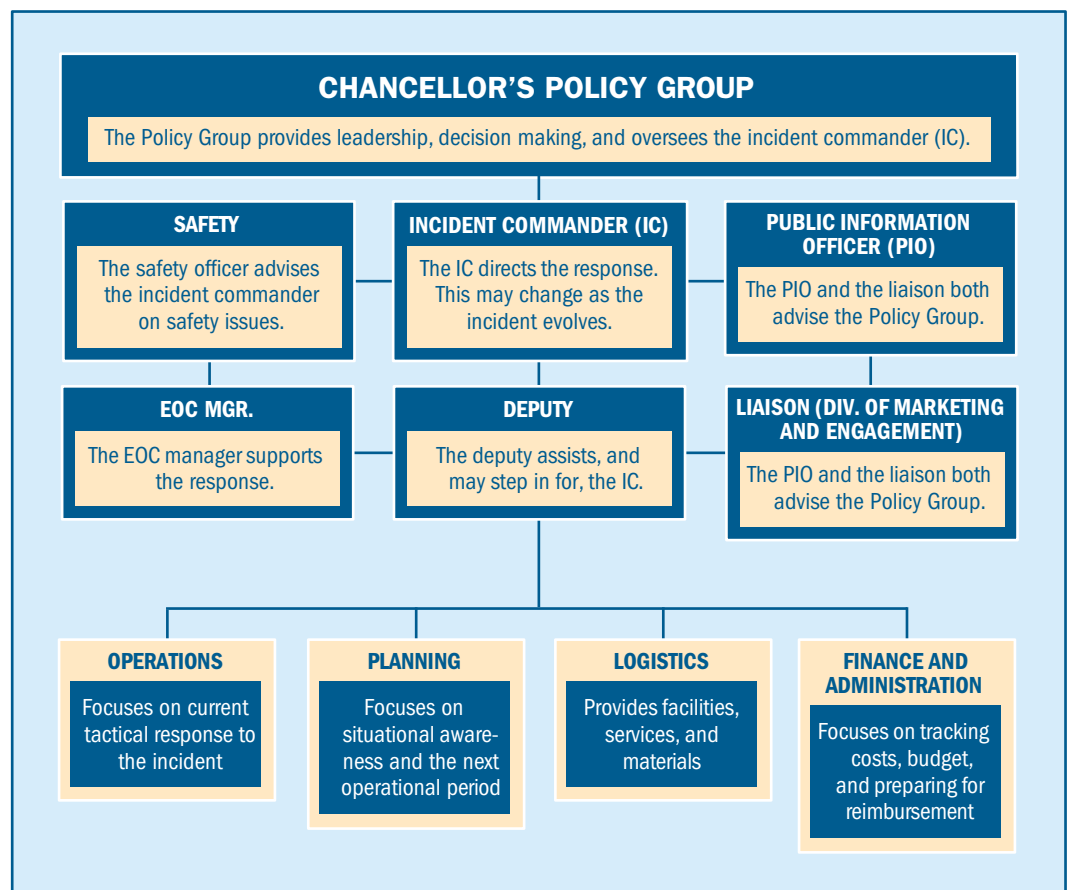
CHANCELLOR'S POLICY GROUP

The Policy Group provides leadership, decision making, and oversees the incident commander (IC).

SAFETY

The safety officer advises the incident commander on safety issues.

INCIDENT COMMANDER (IC)

The IC directs the response. This may change as the incident evolves.

PUBLIC INFORMATION OFFICER (PIO)

The PIO and the liaison both advise the Policy Group.

EOC MGR.

The EOC manager supports the response.

DEPUTY

The deputy assists, and may step in for, the IC.

LIAISON (DIV. OF MARKETING AND ENGAGEMENT)

The PIO and the liaison both advise the Policy Group.

OPERATIONS

Focuses on current tactical response to the incident

PLANNING

Focuses on situational awareness and the next operational period

LOGISTICS

Provides facilities, services, and materials

FINANCE AND ADMINISTRATION

Focuses on tracking costs, budget, and preparing for reimbursement